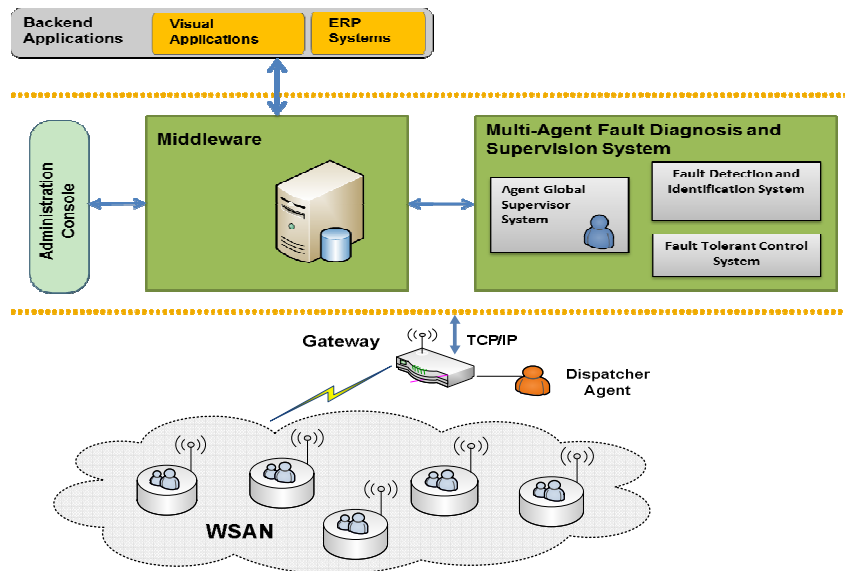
Backend Applications

Visual Applications

ERP Systems

Administration Console

Middleware

Multi-Agent Fault Diagnosis and Supervision System

Agent Global Supervisor System

Fault Detection and Identification System

Fault Tolerant Control System

Gateway

TCP/IP

Dispatcher Agent

WSAN